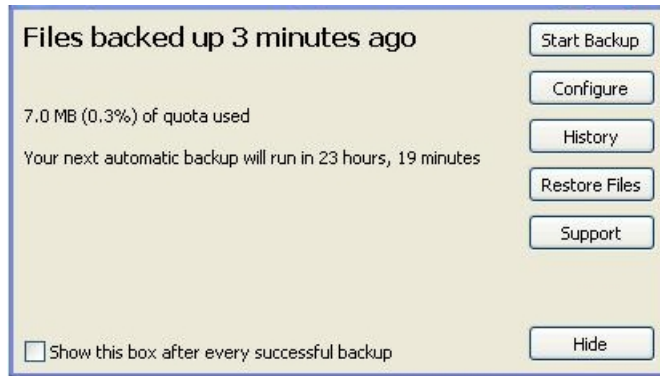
Files backed up 3 minutes ago

Start Backup

Configure

7.0 MB (0.3%) of quota used

History

Your next automatic backup will run in 23 hours, 19 minutes

Restore Files

Support

Show this box after every successful backup

Hide